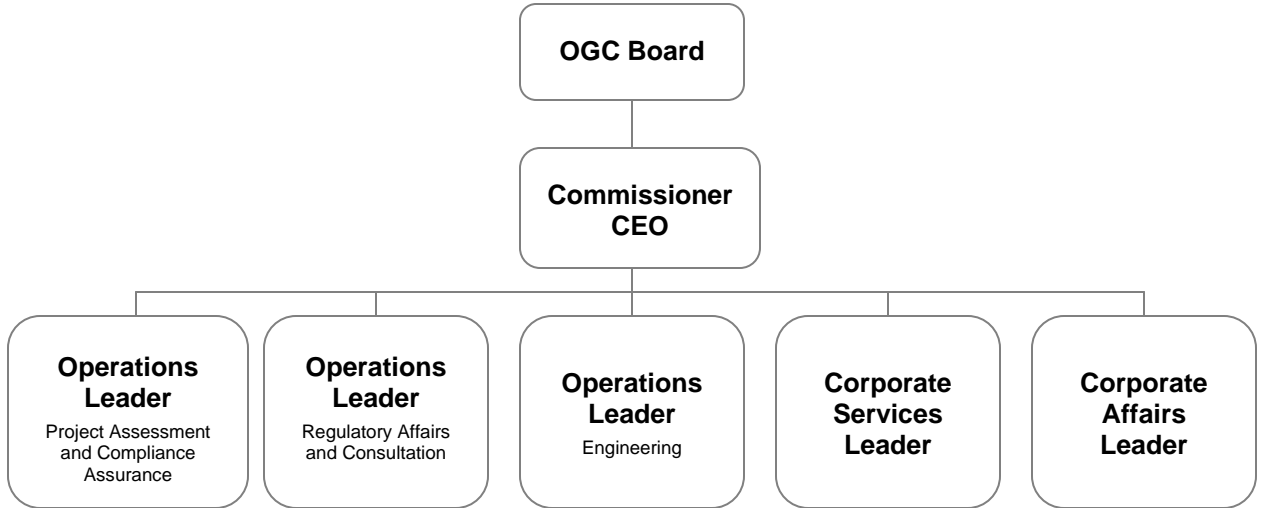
OGC Board

Commissioner CEO

Operations Leader
Project Assessment and Compliance Assurance

Operations Leader
Regulatory Affairs and Consultation

Operations Leader
Engineering

Corporate Services Leader

Corporate Affairs Leader